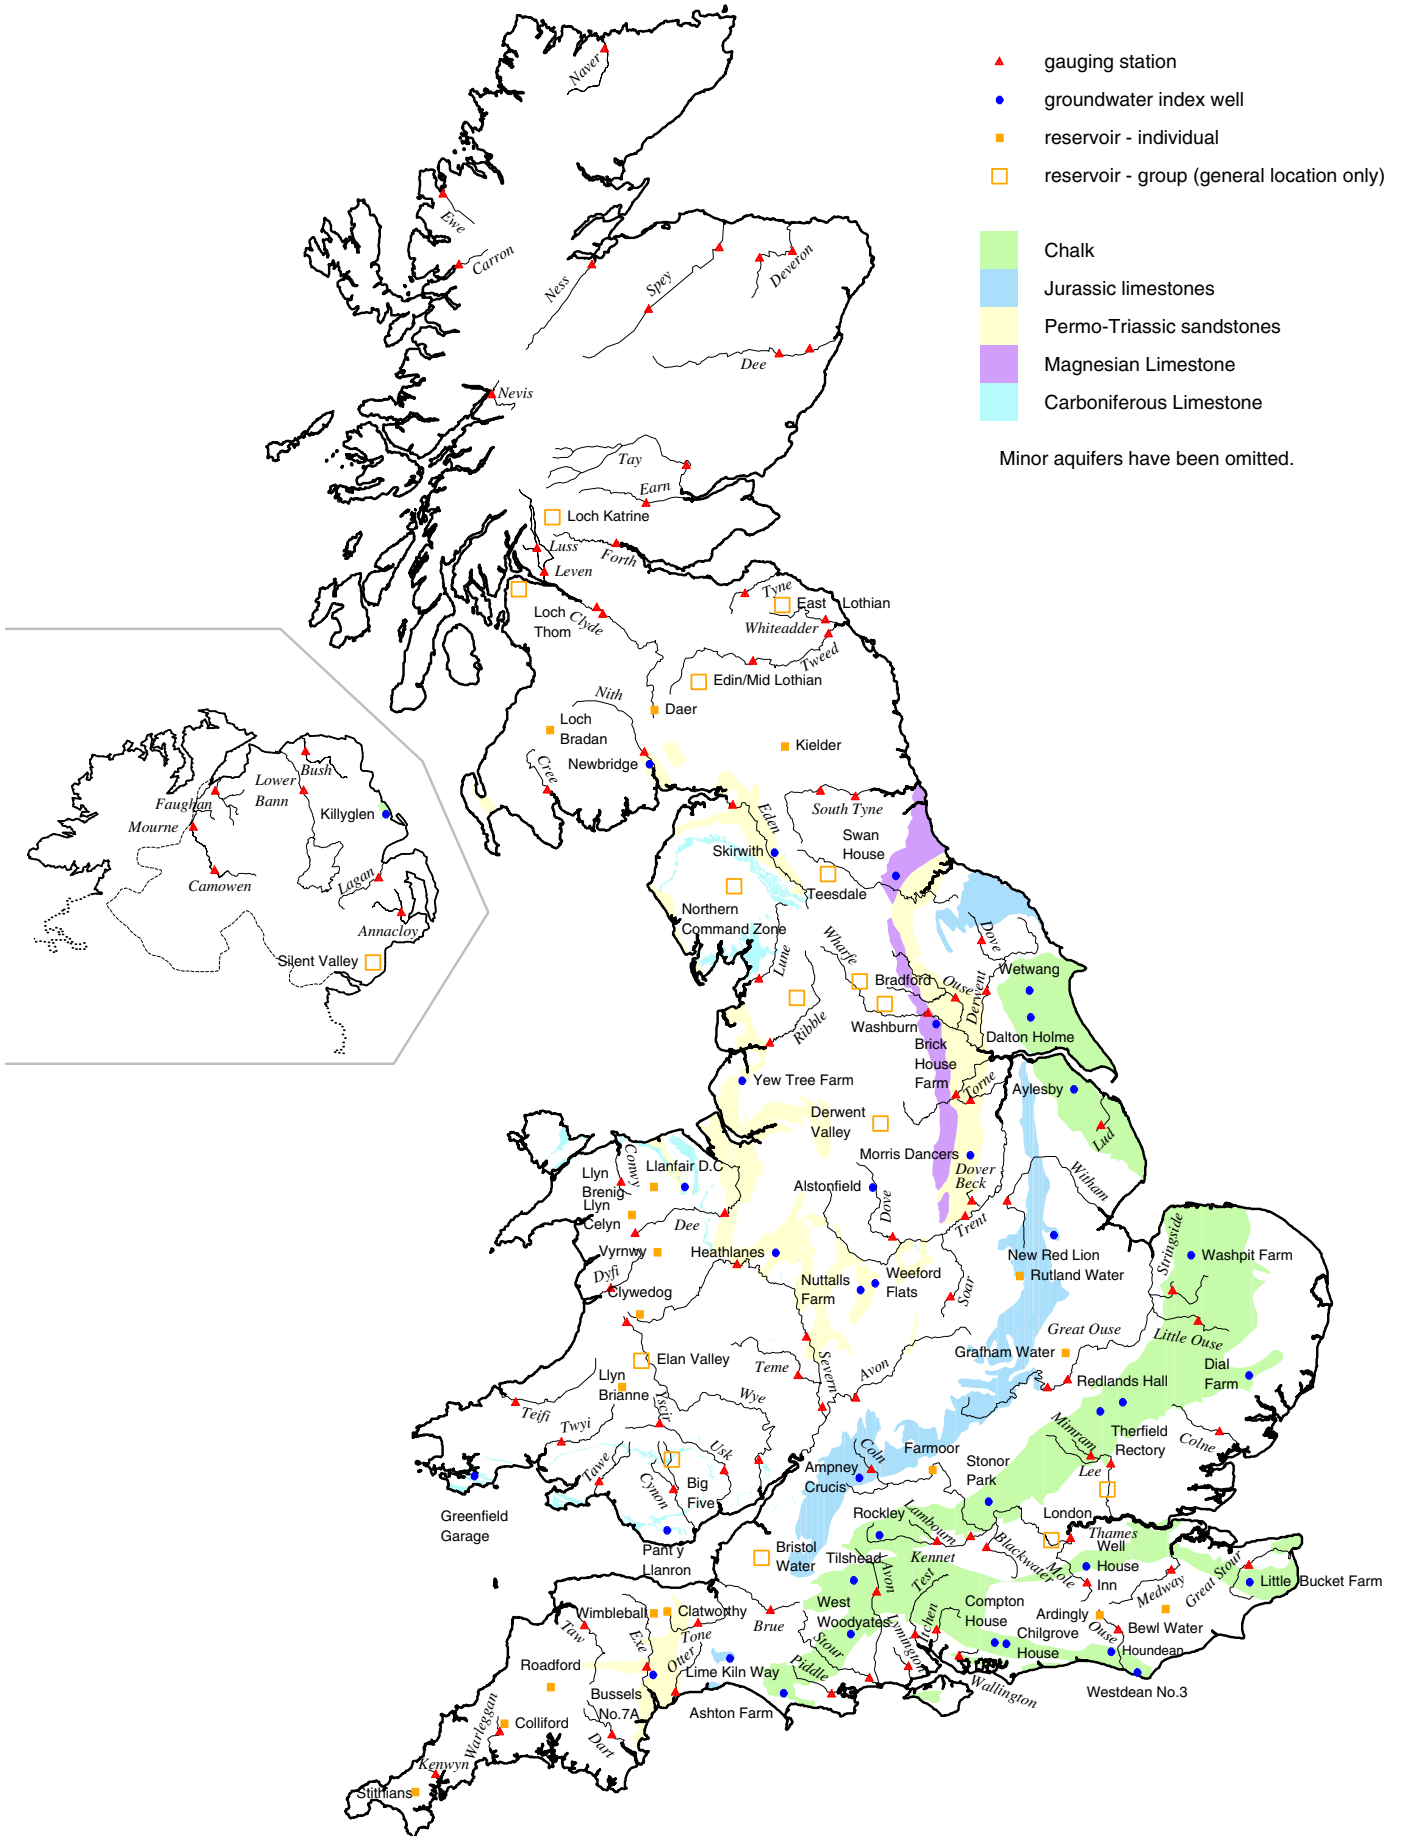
gauging station
groundwater index well
reservoir - individual
reservoir - group (general location only)

Chalk
Jurassic limestones
Permo-Triassic sandstones
Magnesian Limestone
Carboniferous Limestone

Minor aquifers have been omitted.

Naver
Ewe
Carron
Ness
Spey
Deveron
Dee
Nevis
Tay
Earn
Loch Katrine
Luss
Forth
Leven
Loch Thom
Clyde
Tyne
East Lothian
Whiteadder
Tweed
Edin/Mid Lothian
Nith
Daer
Loch Bradan
Cree
Newbridge
Kielder
South Tyne
Swan House
Eden
Skirwith
Teesdale
Northern Command Zone
Wharfe
Dove
Lune
Bradford
Ouse
Derwent
Wetwang
Washburn
Ribble
Dalton Holme
Brick House Farm
Yew Tree Farm
Torne
Aylesby
Derwent Valley
Lud
Morris Dancers
Dover Beck
Witham
Llyn Brenig
Llanfair D.C
Conwy
Llyn Celyn
Alstonfield
Dee
Dove
Trent
Vyrnwy
Heathlanes
Dyfi
Clywedog
Nuttalls Farm
Weeford Flats
Soar
New Red Lion
Rutland Water
Washpit Farm
Stringside
Little Ouse
Great Ouse
Grafham Water
Dial Farm
Elan Valley
Teme
Severn
Avon
Llyn Brianne
Wye
Redlands Hall
Teifi
Twyi
Irfon
Mimram
Therfield Rectory
Colne
Usk
Tawe
Cynon
Big Five
Coln
Farmoor
Ampney Crucis
Stonor Park
Lee
Greenfield Garage
Pant y Llanron
Rockley
Lambourn
London
Thames
Bristol Water
Tilshead
Kennet
Blackwater
Well House Inn
Mole
Medway
Great Stour
Little Bucket Farm
West Woodyates
Avon
Test
Compton House
Ardingly
Itchen
Wimbleball
Clatworthy
Brue
Taw
Exe
Tone
Stour
Ouse
Bewl Water
Chilgrove House
Houndean
Otter
Lime Kiln Way
Piddle
Roadford
Wallington
Westdean No.3
Bussels No.7A
Ashton Farm
Colliford
Warleggan
Dart
Kenwyn
Stithians
Bush
Lower Bann
Faughan
Mourne
Killyglen
Camowen
Lagan
Annacloy
Silent Valley